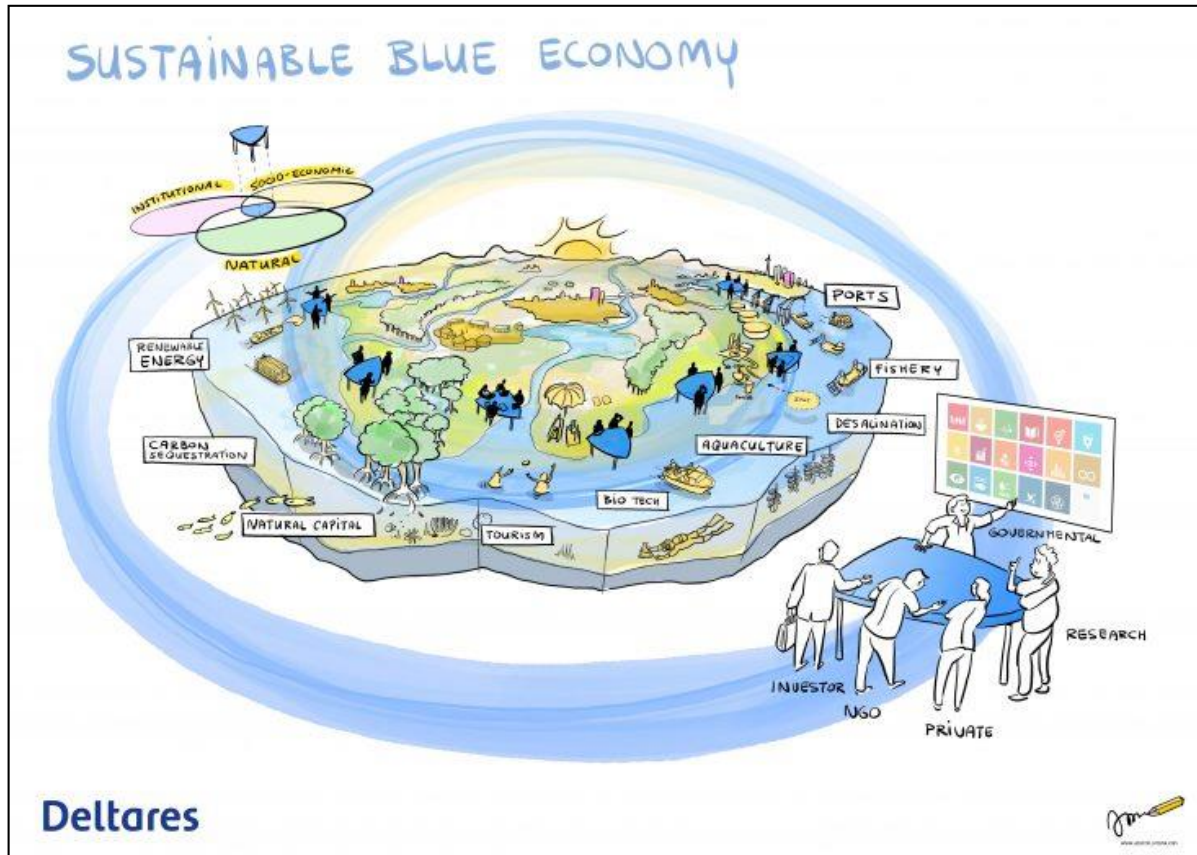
SUSTAINABLE BLUE ECONOMY

INSTITUTIONAL

SOCIO-ECONOMIC

NATURAL

PORTS

RENEWABLE ENERGY

FISHERY

DESALINATION

CARBON SEQUESTRATION

AQUACULTURE

BIO TECH

NATURAL CAPITAL

TOURISM

GOVERNMENTAL

RESEARCH

INVESTOR

NGO

PRIVATE

Deltares